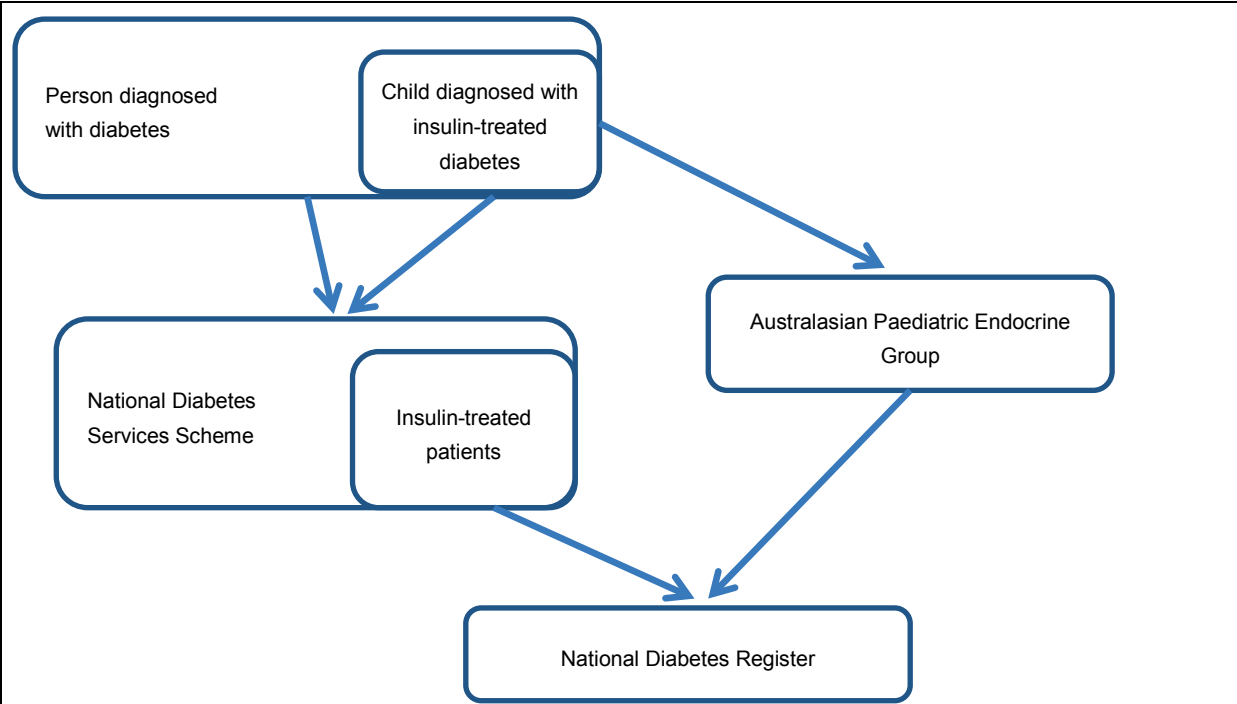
Person diagnosed with diabetes

Child diagnosed with insulin-treated diabetes

National Diabetes Services Scheme

Insulin-treated patients

Australasian Paediatric Endocrine Group

National Diabetes Register